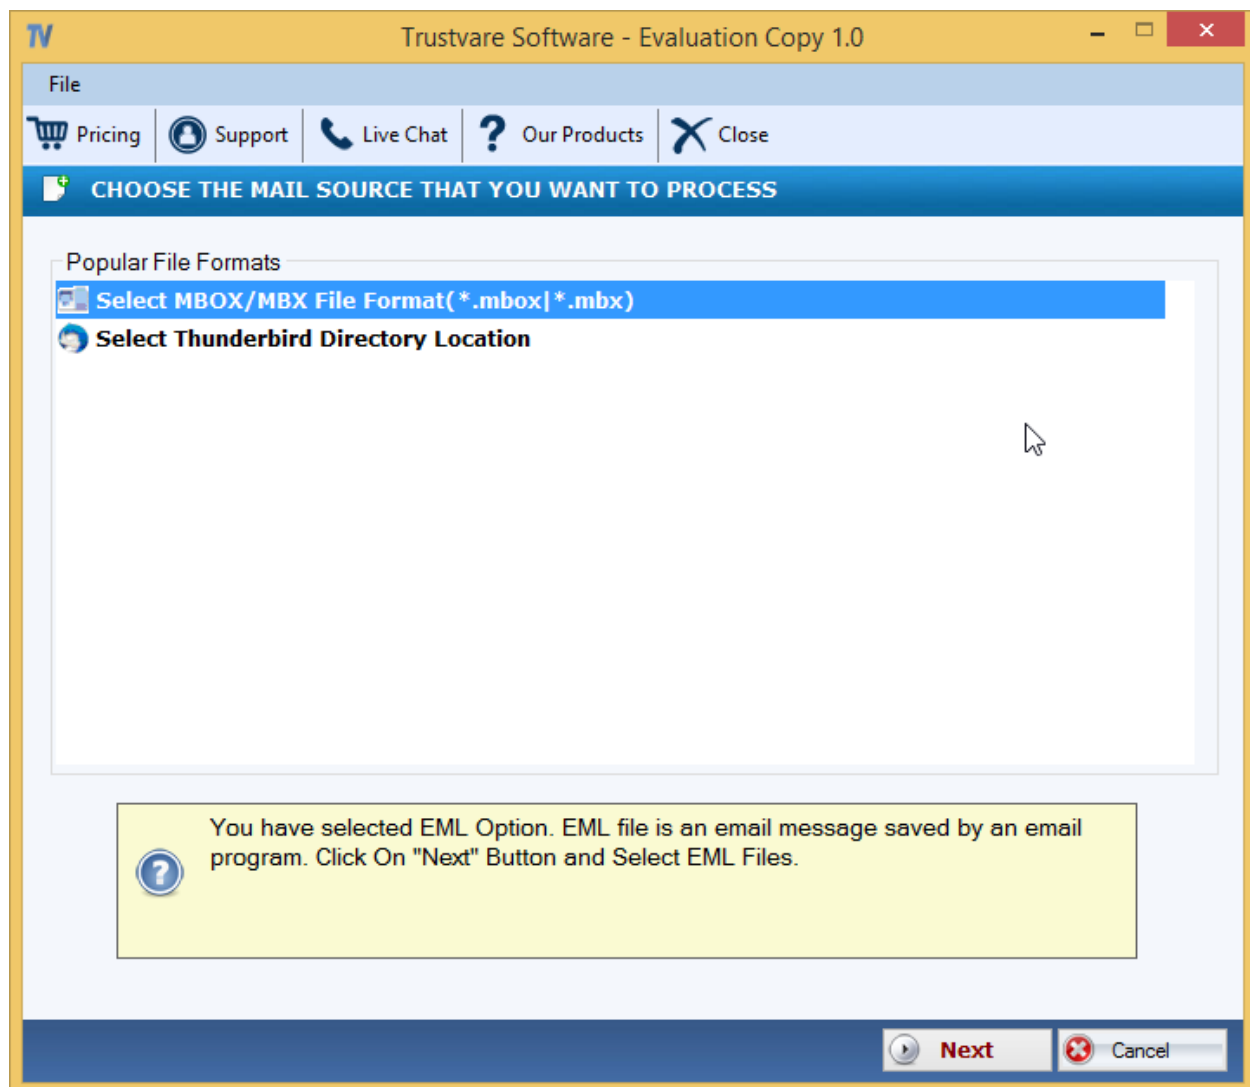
TV

Trustvare Software - Evaluation Copy 1.0

File

Pricing Support Live Chat Our Products Close

CHOOSE THE MAIL SOURCE THAT YOU WANT TO PROCESS

Popular File Formats

Select MBOX/MBX File Format(*.mbox|*.mbx)

Select Thunderbird Directory Location

You have selected EML Option. EML file is an email message saved by an email program. Click On "Next" Button and Select EML Files.

Next

Cancel